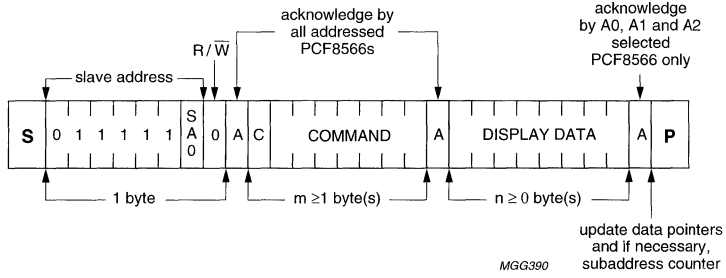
acknowledge by all addressed PCF8566s

acknowledge by A0, A1 and A2 selected PCF8566 only

$R/\overline{W}$

slave address

| S | 0 | 1 | 1 | 1 | 1 | 1 | SA0 | 0 | A | C | COMMAND | A | DISPLAY DATA | A | P |
|---|---|---|---|---|---|---|---|---|---|---|---|---|---|---|---|

1 byte

$m \geq 1$ byte(s)

$n \geq 0$ byte(s)

update data pointers and if necessary, subaddress counter

MGG390